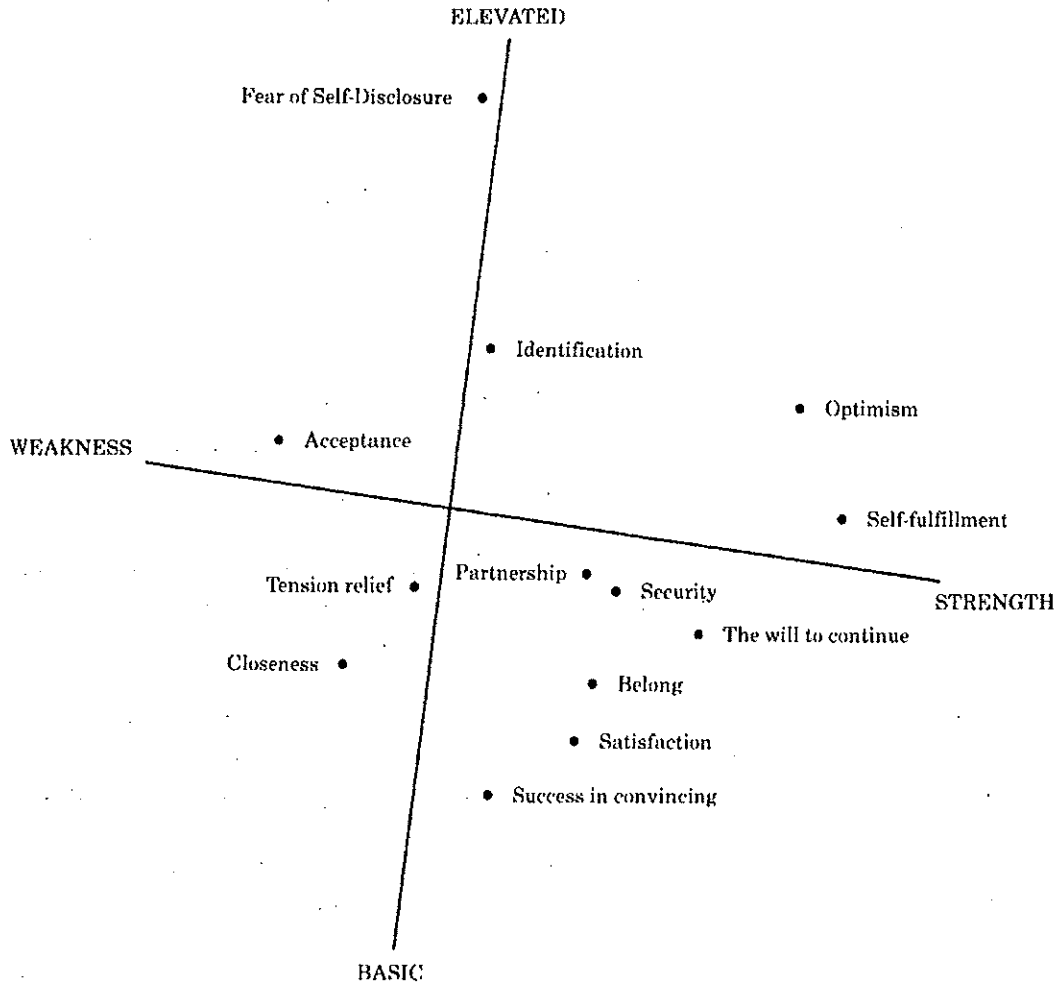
ELEVATED

Fear of Self-Disclosure

Identification

Optimism

WEAKNESS

Acceptance

Self-fulfillment

Tension relief

Partnership

Security

STRENGTH

The will to continue

Closeness

Belong

Satisfaction

Success in convincing

BASIC